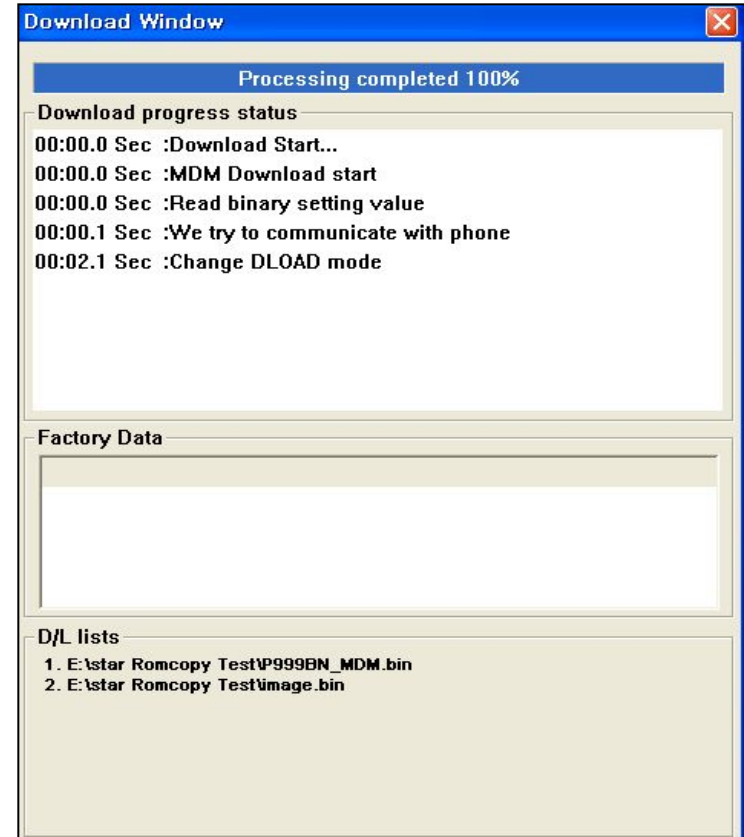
Download Window

Processing completed 100%

Download progress status

00:00.0 Sec :Download Start...
00:00.0 Sec :MDM Download start
00:00.0 Sec :Read binary setting value
00:00.1 Sec :We try to communicate with phone
00:02.1 Sec :Change DLOAD mode

Factory Data

D/L lists

1. E:\star Romcopy Test\P999BN_MDM.bin
2. E:\star Romcopy Test\image.bin